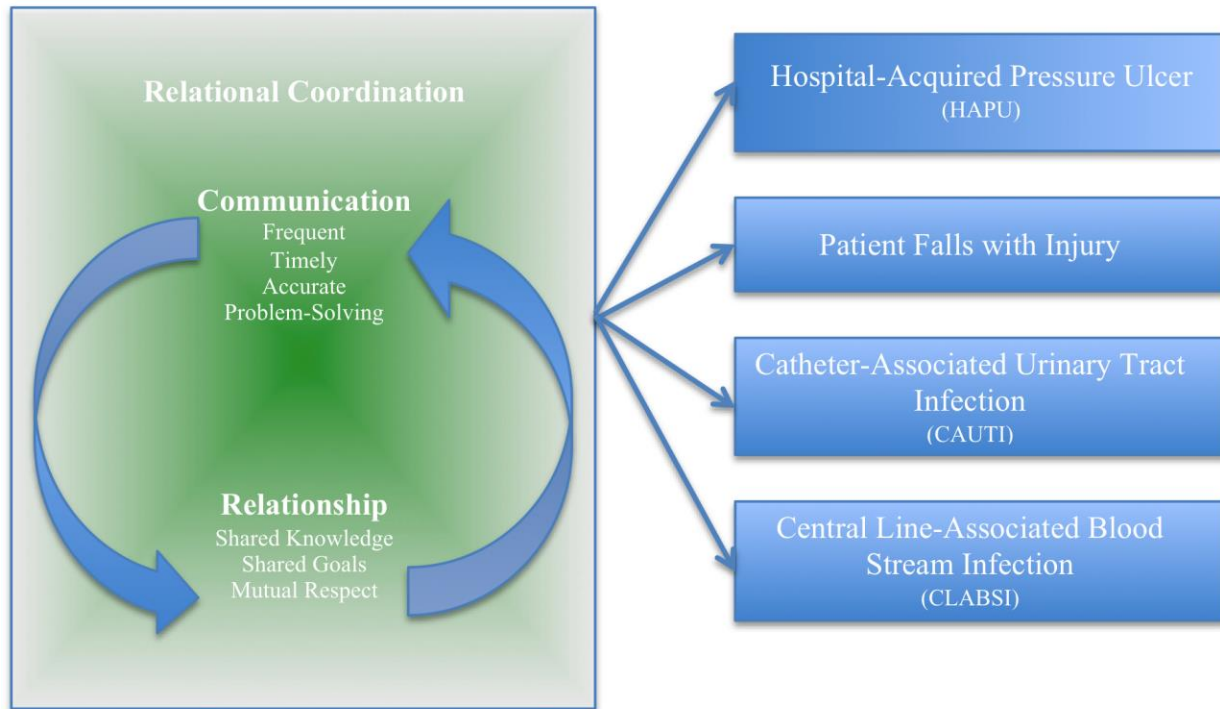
Relational Coordination

Communication
Frequent
Timely
Accurate
Problem-Solving

Relationship
Shared Knowledge
Shared Goals
Mutual Respect

Hospital-Acquired Pressure Ulcer
(HAPU)

Patient Falls with Injury

Catheter-Associated Urinary Tract Infection
(CAUTI)

Central Line-Associated Blood Stream Infection
(CLABSI)